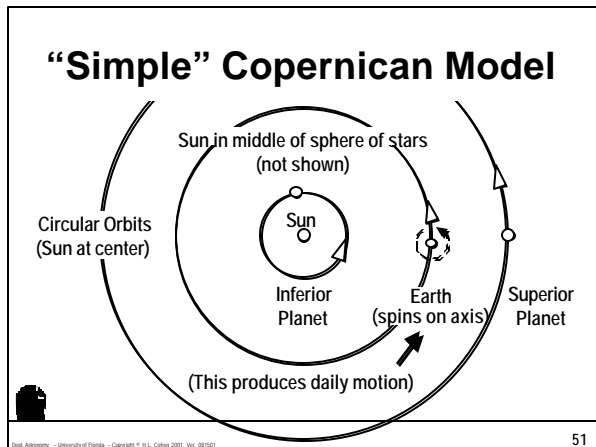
“Simple” Copernican Model

Sun in middle of sphere of stars (not shown)

Circular Orbits (Sun at center)

Sun

Inferior Planet

Earth (spins on axis)

Superior Planet

(This produces daily motion)

Dept. Astronomy – University of Florida – Copyright © H.L. Cohen 2001. Ver. 081501

51